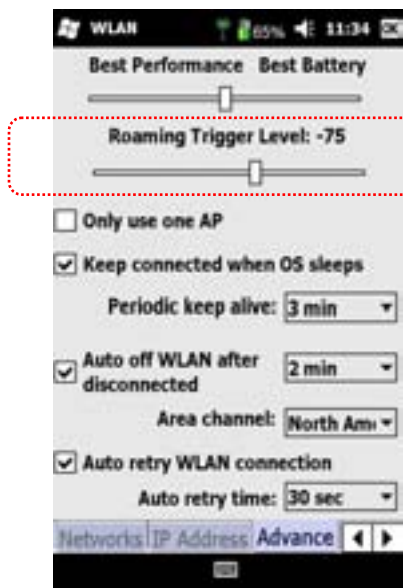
WLAN 65% 11:34

Best Performance Best Battery

Roaming Trigger Level: -75

Only use one AP

Keep connected when OS sleeps

Periodic keep alive: 3 min

Auto off WLAN after disconnected 2 min

Area channel: North Am

Auto retry WLAN connection

Auto retry time: 30 sec

Networks IP Address Advance